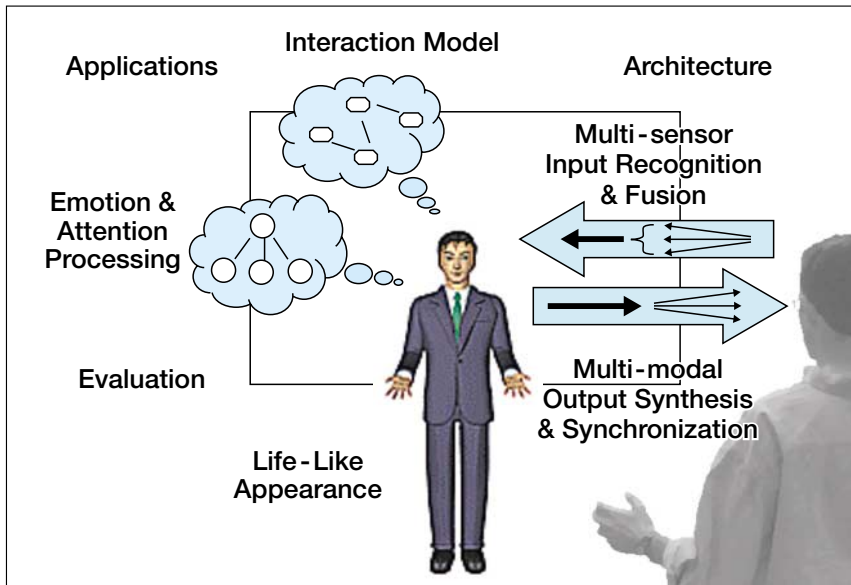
Interaction Model

Applications

Architecture

Multi-sensor Input Recognition & Fusion

Emotion & Attention Processing

Evaluation

Multi-modal Output Synthesis & Synchronization

Life-Like Appearance